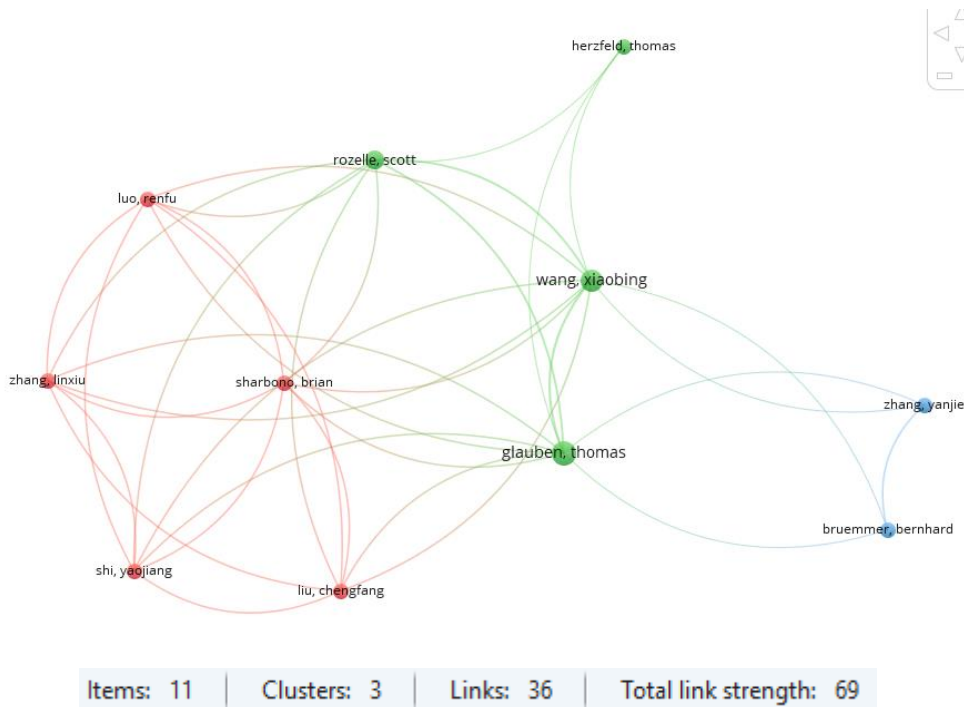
herzfeld, thomas

rozelle, scott

luo, renfu

wang, xiaobing

zhang, linxiu

sharbono, brian

zhang, yanjie

glauben, thomas

bruemmer, bernhard

shi, yaojiang

liu, chengfang

Items: 11 | Clusters: 3 | Links: 36 | Total link strength: 69